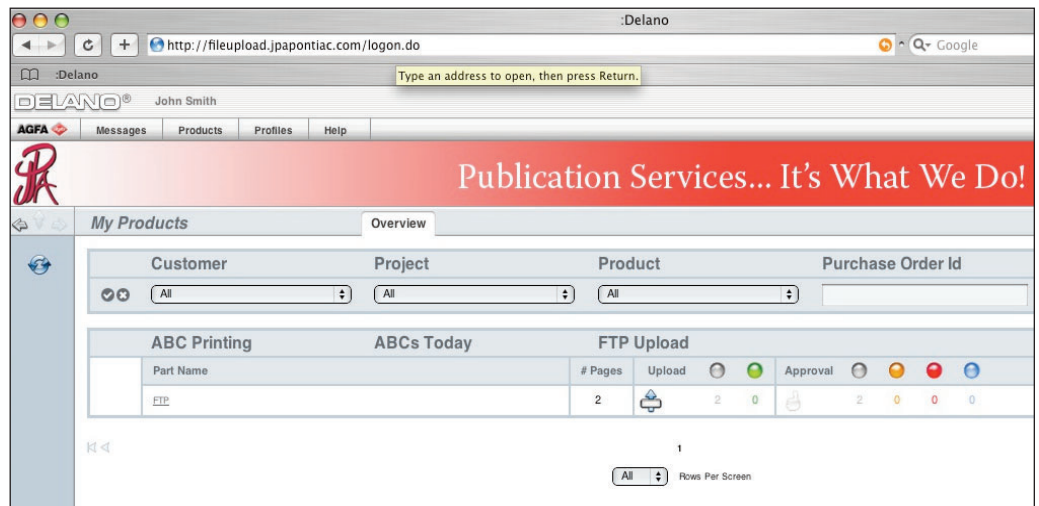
:Delano

http://fileupload.jpapontiac.com/logon.do

Google

:Delano

Type an address to open, then press Return.

DELANO® John Smith

AGFA

Messages Products Profiles Help

JPA

Publication Services... It's What We Do!

My Products

Overview

| | Customer | Project | Product | Purchase Order Id |
|---|---|---|---|---|
| | All | All | All | |

| | ABC Printing | ABCs Today | FTP Upload | | | | | | | | |
|---|---|---|---|---|---|---|---|---|---|---|---|
| | Part Name | | # Pages | Upload | | | Approval | | | | |
| | FTP | | 2 | | 2 | 0 | | 2 | 0 | 0 | 0 |

1

All Rows Per Screen